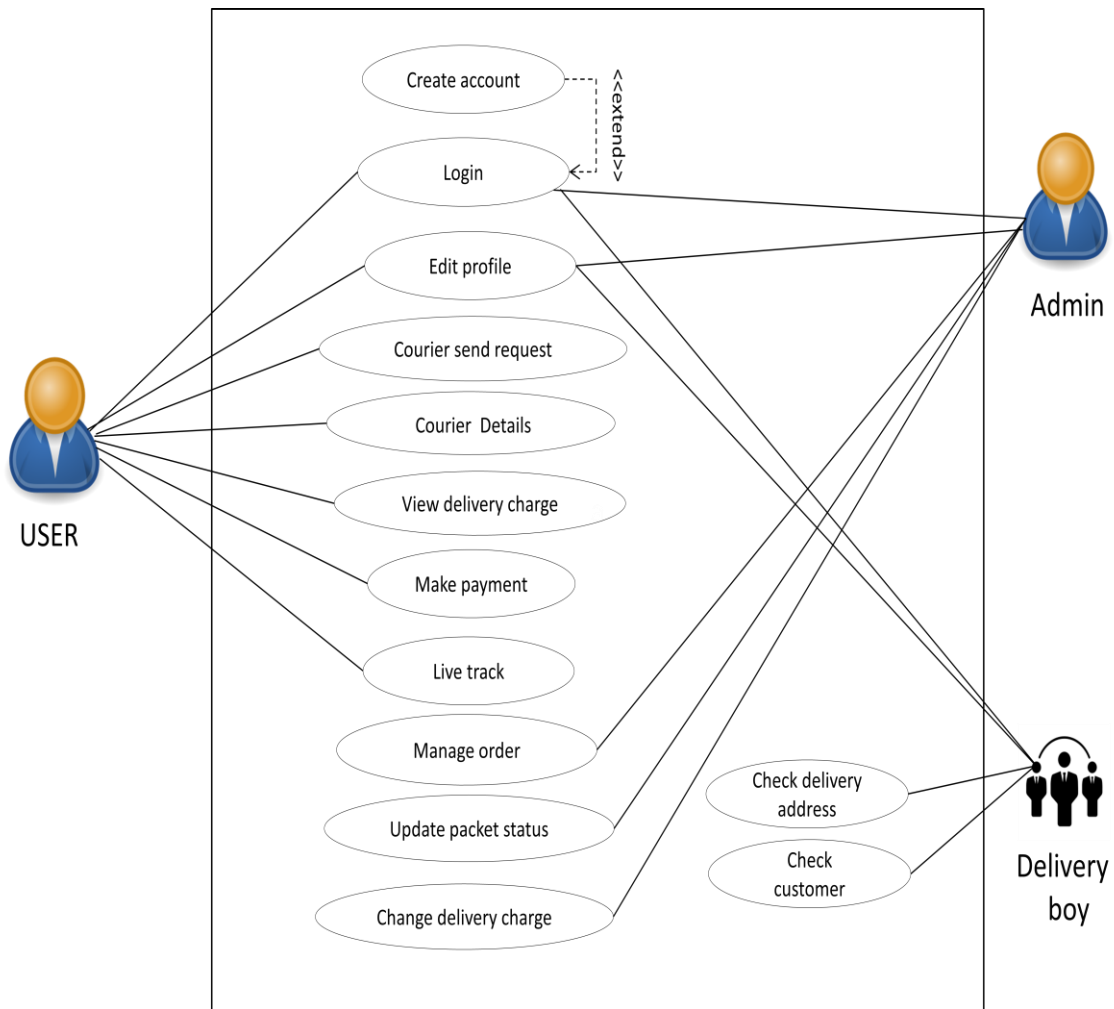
Create account

<<extend>>

Login

Edit profile

Courier send request

Courier Details

View delivery charge

Make payment

Live track

Manage order

Update packet status

Change delivery charge

Check delivery address

Check customer

USER

Admin

Delivery boy